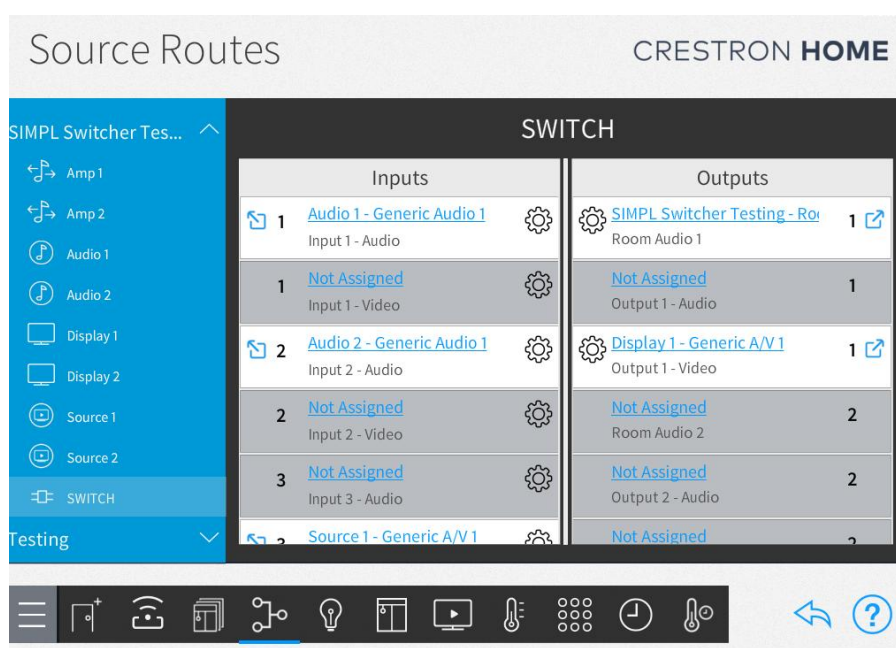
Source Routes

CRESTRON HOME

SIMPL Switcher Tes...

Amp 1

Amp 2

Audio 1

Audio 2

Display 1

Display 2

Source 1

Source 2

SWITCH

Testing

SWITCH

| Inputs | Outputs |
|---|---|
| 1 Audio 1 - Generic Audio 1 Input 1 - Audio | SIMPL Switcher Testing - Ro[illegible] Room Audio 1 1 |
| 1 Not Assigned Input 1 - Video | Not Assigned Output 1 - Audio 1 |
| 2 Audio 2 - Generic Audio 1 Input 2 - Audio | Display 1 - Generic A/V 1 Output 1 - Video 1 |
| 2 Not Assigned Input 2 - Video | Not Assigned Room Audio 2 2 |
| 3 Not Assigned Input 3 - Audio | Not Assigned Output 2 - Audio 2 |
| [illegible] Source 1 - Generic A/V 1 | Not Assigned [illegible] |